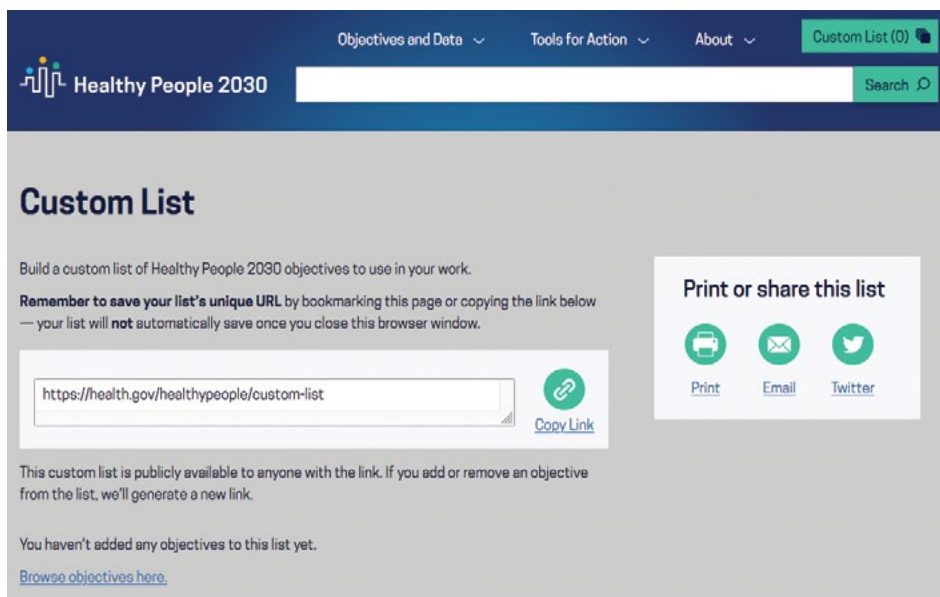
Objectives and Data ⌄ Tools for Action ⌄ About ⌄ Custom List (0)

Healthy People 2030

Search

Custom List

Build a custom list of Healthy People 2030 objectives to use in your work.

**Remember to save your list's unique URL** by bookmarking this page or copying the link below — your list will **not** automatically save once you close this browser window.

https://health.gov/healthypeople/custom-list

Copy Link

This custom list is publicly available to anyone with the link. If you add or remove an objective from the list, we'll generate a new link.

You haven't added any objectives to this list yet.

Browse objectives here.

Print or share this list

Print Email Twitter